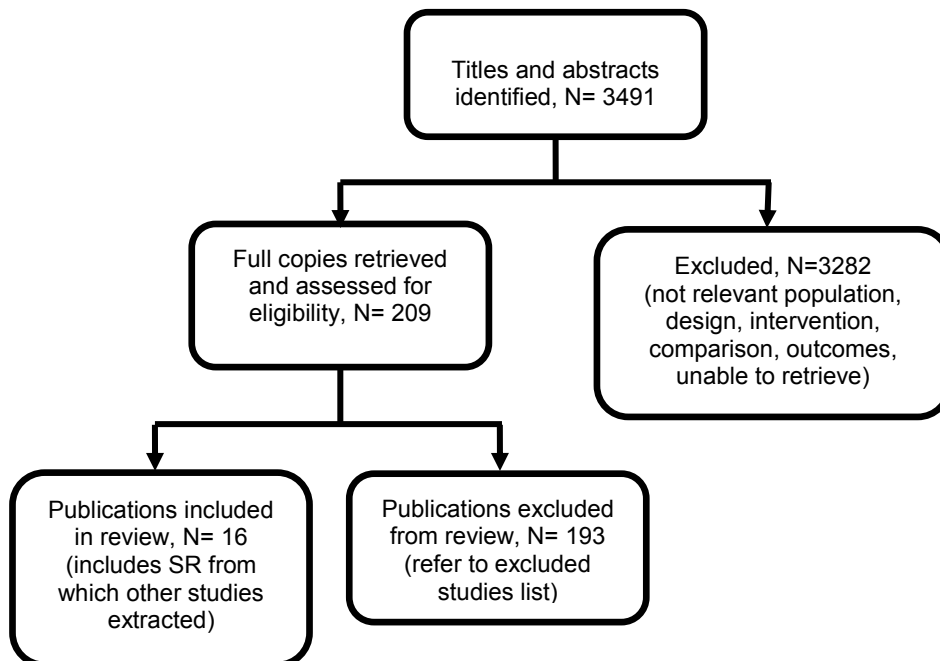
Titles and abstracts identified, N= 3491

Full copies retrieved and assessed for eligibility, N= 209

Excluded, N=3282 (not relevant population, design, intervention, comparison, outcomes, unable to retrieve)

Publications included in review, N= 16 (includes SR from which other studies extracted)

Publications excluded from review, N= 193 (refer to excluded studies list)